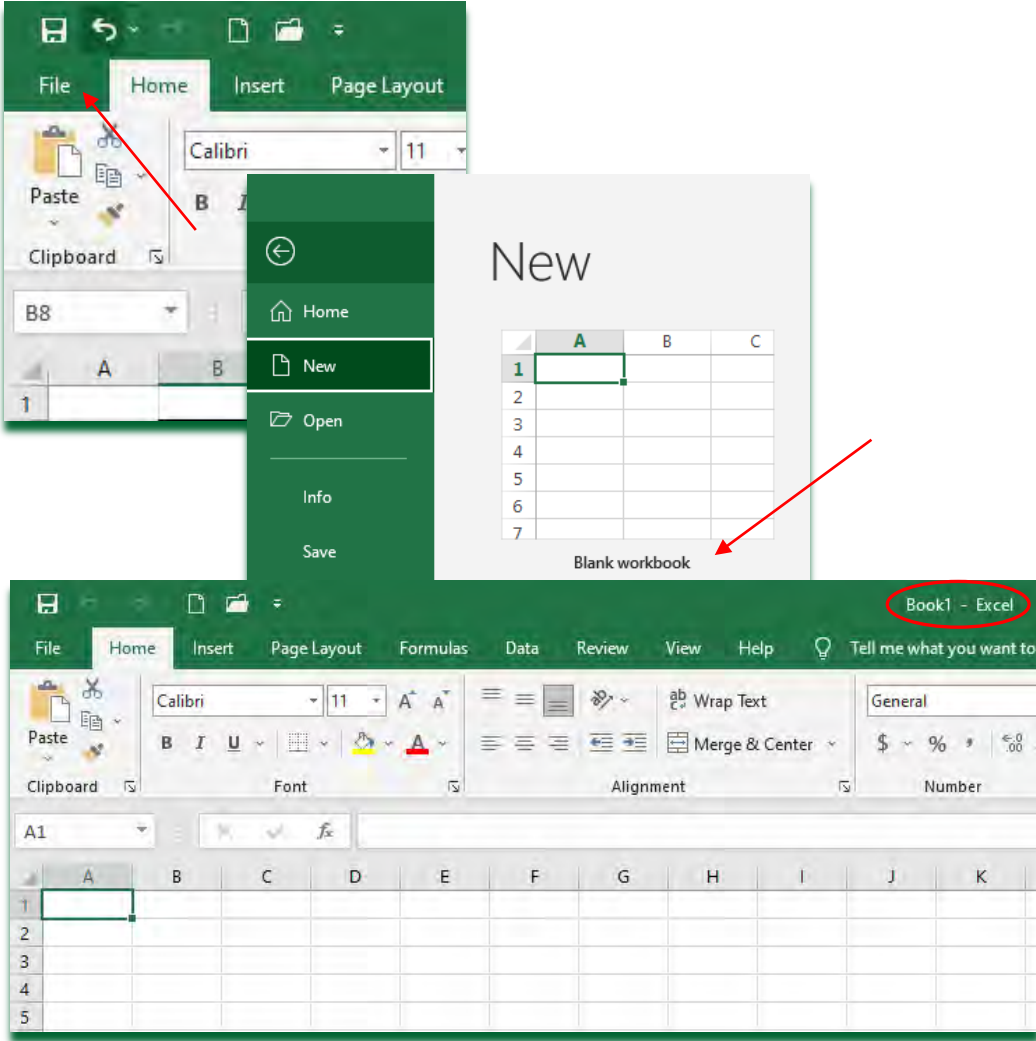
File
Home
Insert
Page Layout
Paste
Calibri
11
B
I
Clipboard
B8
A
B
1

Home
New
Open
Info
Save

New
A
B
C
1
2
3
4
5
6
7
Blank workbook

Book1 - Excel
File
Home
Insert
Page Layout
Formulas
Data
Review
View
Help
Tell me what you want to
Paste
Calibri
11
A
A
B
I
U
A
Wrap Text
Merge & Center
General
$
%
,
Clipboard
Font
Alignment
Number
A1
fx
A
B
C
D
E
F
G
H
I
J
K
1
2
3
4
5